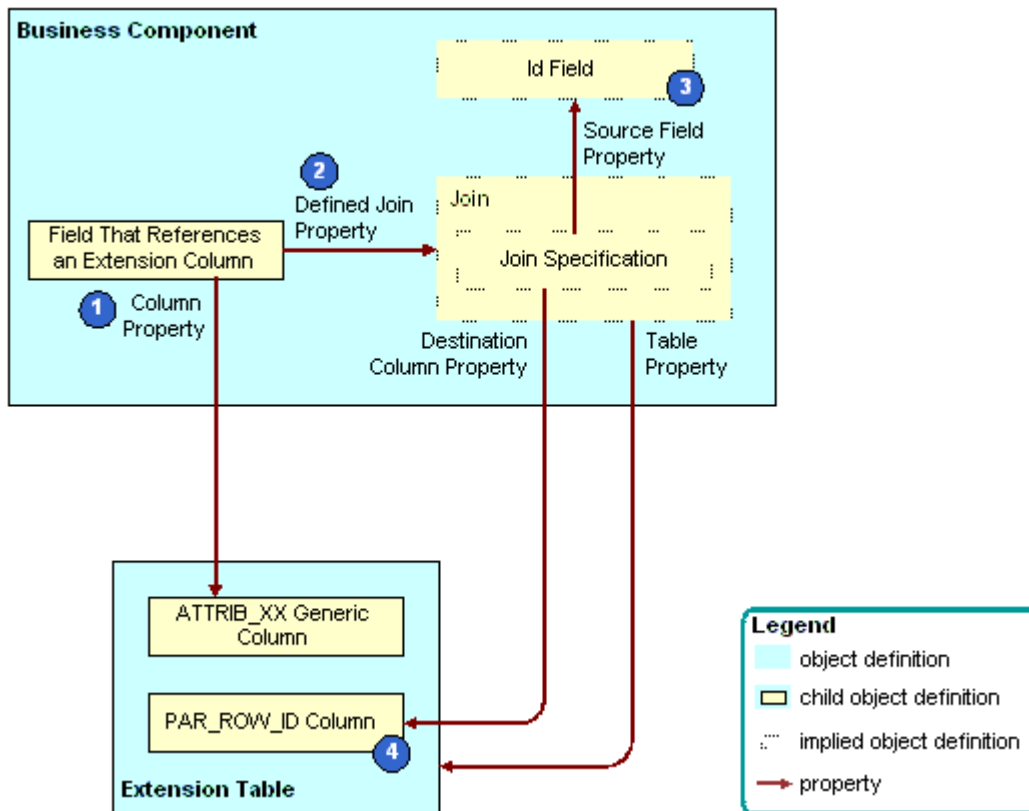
Business Component

Id Field

3

Source Field Property

2

Defined Join Property

Join

Field That References an Extension Column

Join Specification

1

Column Property

Destination Column Property

Table Property

ATTRIB_XX Generic Column

PAR_ROW_ID Column

4

Extension Table

Legend

object definition

child object definition

implied object definition

property